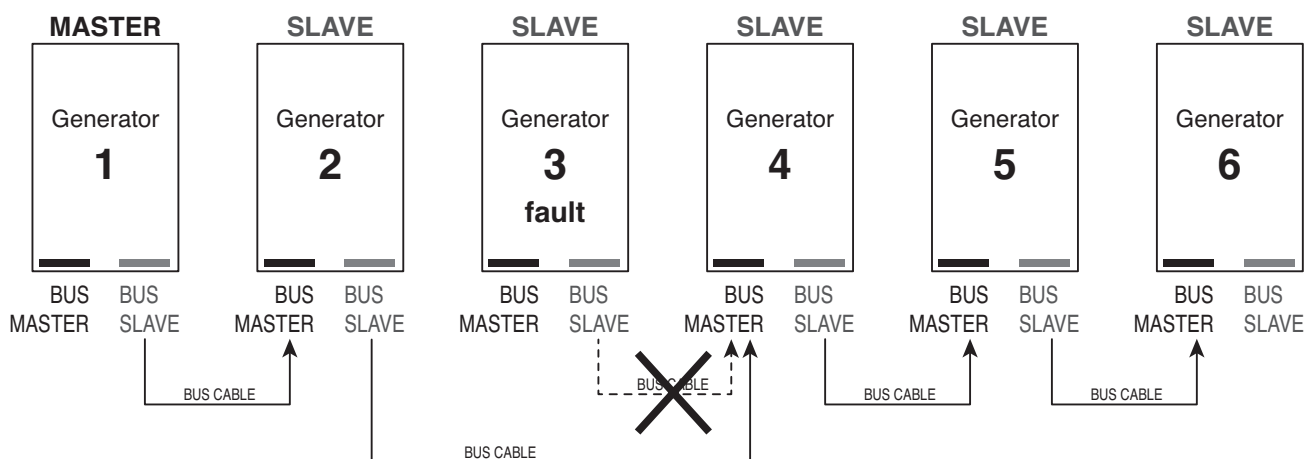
MASTER
Generator
1
BUS MASTER
BUS SLAVE

SLAVE
Generator
2
BUS MASTER
BUS SLAVE

SLAVE
Generator
3
fault
BUS MASTER
BUS SLAVE

SLAVE
Generator
4
BUS MASTER
BUS SLAVE

SLAVE
Generator
5
BUS MASTER
BUS SLAVE

SLAVE
Generator
6
BUS MASTER
BUS SLAVE

BUS CABLE
BUS CABLE
BUS CABLE
BUS CABLE
BUS CABLE